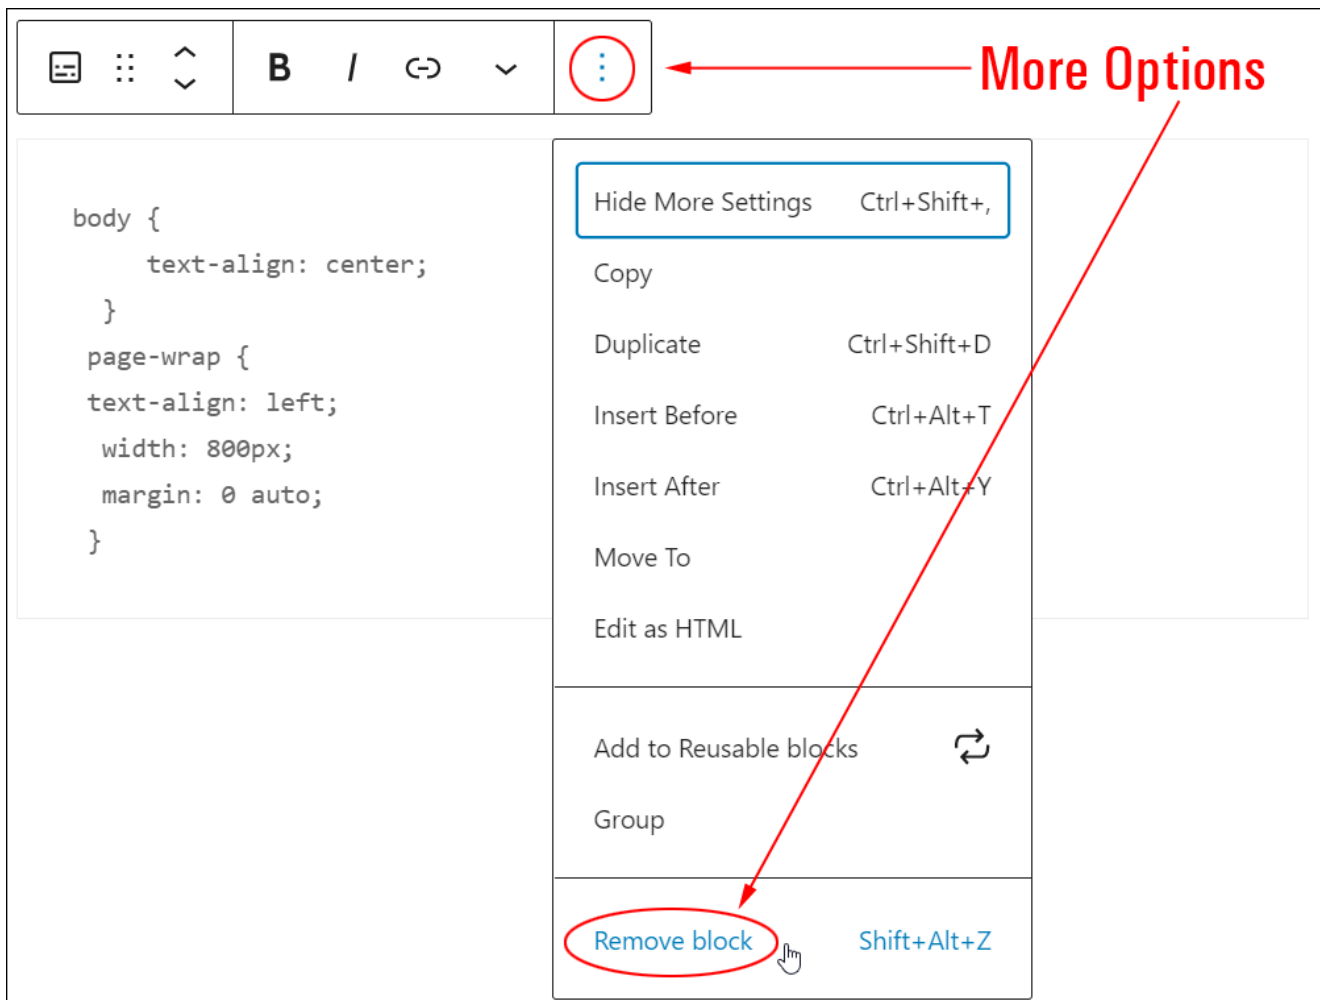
B I

More Options

body {
text-align: center;
}
page-wrap {
text-align: left;
width: 800px;
margin: 0 auto;
}

Hide More Settings Ctrl+Shift+,

Copy

Duplicate Ctrl+Shift+D

Insert Before Ctrl+Alt+T

Insert After Ctrl+Alt+Y

Move To

Edit as HTML

Add to Reusable blocks

Group

Remove block Shift+Alt+Z